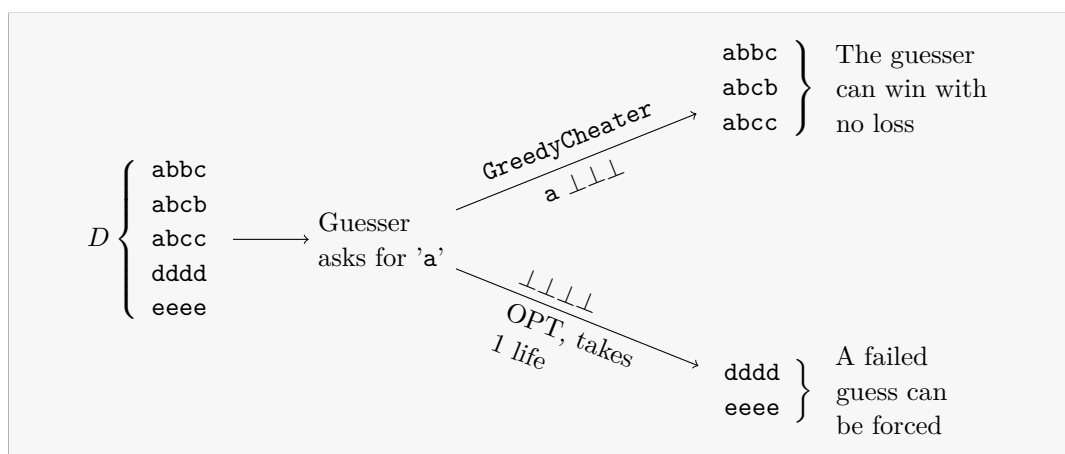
$D$ abbc
abcb
abcc
dddd
eeee

Guesser asks for 'a'

GreedyCheater
a $\perp\perp\perp$

abbc
abcb
abcc

The guesser can win with no loss

$\perp\perp\perp\perp$
OPT, takes 1 life

dddd
eeee

A failed guess can be forced